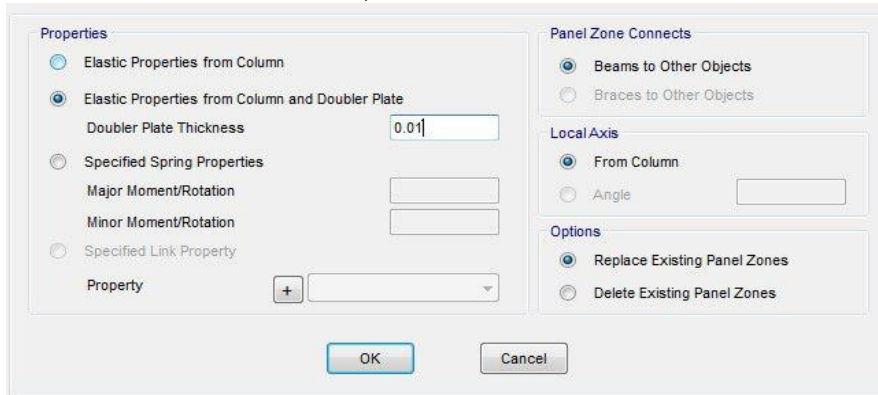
Properties

Elastic Properties from Column

Elastic Properties from Column and Doubler Plate

Doubler Plate Thickness 0.01

Specified Spring Properties

Major Moment/Rotation

Minor Moment/Rotation

Specified Link Property

Property +

Panel Zone Connects

Beams to Other Objects

Braces to Other Objects

Local Axis

From Column

Angle

Options

Replace Existing Panel Zones

Delete Existing Panel Zones

OK

Cancel